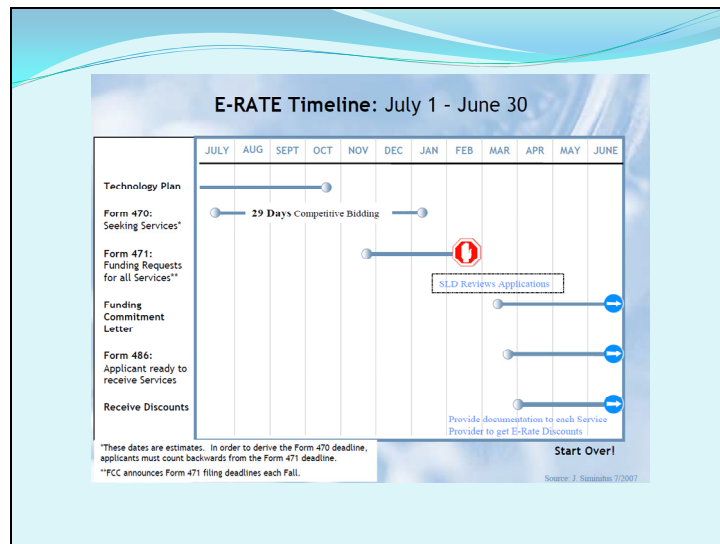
E-RATE Timeline: July 1 – June 30

| | JULY | AUG | SEPT | OCT | NOV | DEC | JAN | FEB | MAR | APR | MAY | JUNE |
|---|---|---|---|---|---|---|---|---|---|---|---|---|
| Technology Plan | | | | | | | | | | | | |
| Form 470: Seeking Services* | | | | | | | | | | | | |
| Form 471: Funding Requests for all Services** | | | | | | | | | | | | |
| Funding Commitment Letter | | | | | | | | | | | | |
| Form 486: Applicant ready to receive Services | | | | | | | | | | | | |
| Receive Discounts | | | | | | | | | | | | |

29 Days Competitive Bidding

SLD Reviews Applications

Provide documentation to each Service Provider to get E-Rate Discounts

*These dates are estimates. In order to derive the Form 470 deadline, applicants must count backwards from the Form 471 deadline.

**FCC announces Form 471 filing deadlines each Fall.

Start Over!

Source: J. Siminitus 7/2007